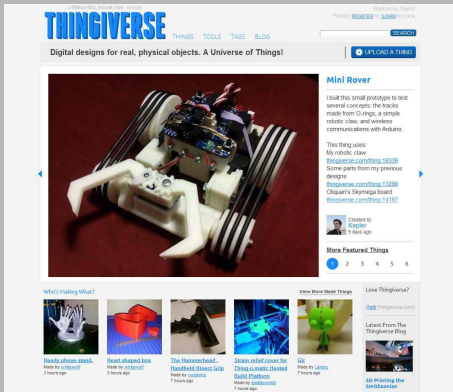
a MakerBot Industries project
THINGIVERSE

Welcome, friend
Please register or signin to hack

THINGS TOOLS TAGS BLOG

SEARCH

Digital designs for real, physical objects. A Universe of Things!

UPLOAD A THING

Mini Rover

I built this small prototype to test several concepts: the tracks made from O-rings, a simple robotic claw, and wireless communications with Arduino.

This thing uses:
My robotic claw: thingiverse.com/thing:18328
Some parts from my previous designs thingiverse.com/thing:13298
Obijuan's Skymega board thingiverse.com/thing:14197

Created by Kepler
5 days ago

More Featured Things

1 2 3 4 5 6

Who's Making What?

View More Made Things

Handy phone stand.
Made by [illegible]
3 hours ago

Heart shaped box
Made by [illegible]
3 hours ago

The Hammerhead - Handheld Kisser Grip
Made by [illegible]
7 hours ago

Strain relief cover for Thing-o-matic Heated Build Platform
Made by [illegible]
7 hours ago

Gir
Made by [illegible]
7 hours ago

Love Thingiverse?

Latest From The Thingiverse Blog

3D Printing the Smithsonian